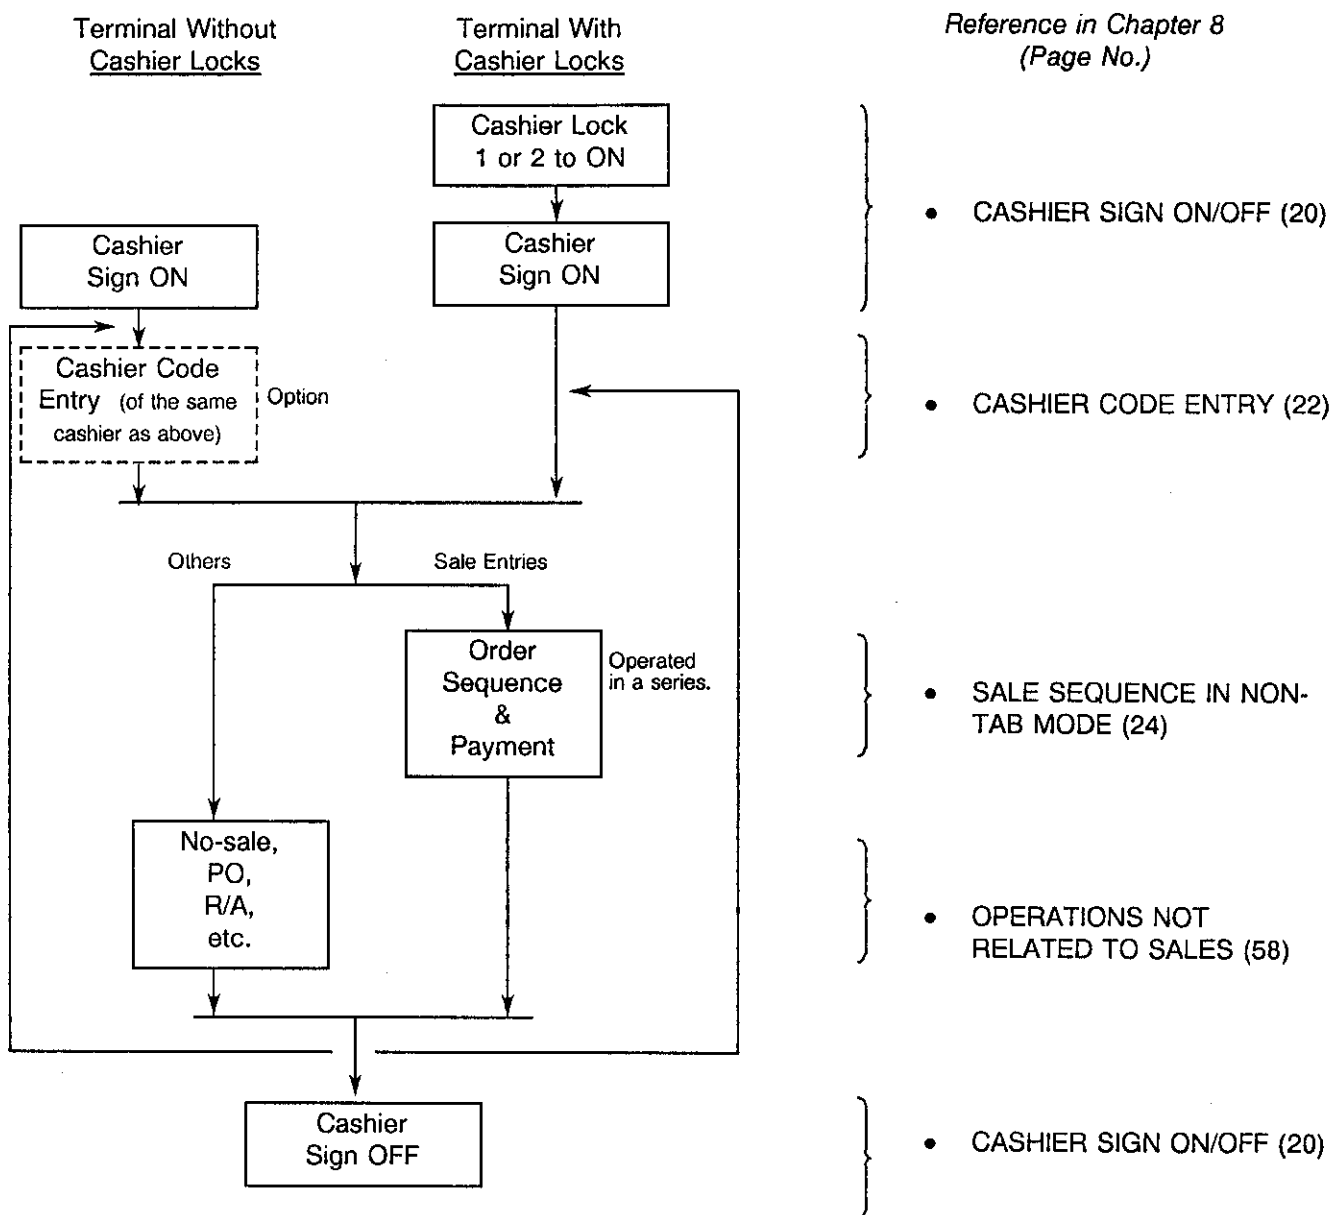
Terminal Without Cashier Locks

Terminal With Cashier Locks

Reference in Chapter 8 (Page No.)

Cashier Lock 1 or 2 to ON

Cashier Sign ON

Cashier Sign ON

• CASHIER SIGN ON/OFF (20)

Cashier Code Entry (of the same cashier as above)

Option

• CASHIER CODE ENTRY (22)

Others

Sale Entries

Order Sequence & Payment

Operated in a series.

• SALE SEQUENCE IN NON-TAB MODE (24)

No-sale, PO, R/A, etc.

• OPERATIONS NOT RELATED TO SALES (58)

Cashier Sign OFF

• CASHIER SIGN ON/OFF (20)